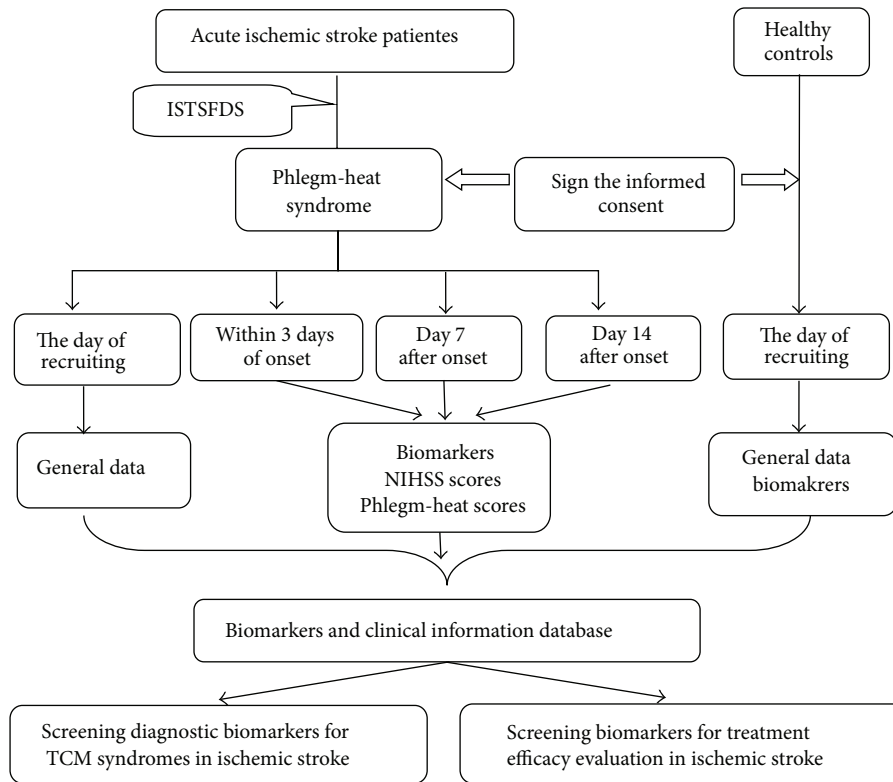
Acute ischemic stroke patientes

Healthy controls

ISTSFDS

Phlegm-heat syndrome

Sign the informed consent

The day of recruiting

Within 3 days of onset

Day 7 after onset

Day 14 after onset

The day of recruiting

General data

Biomarkers
NIHSS scores
Phlegm-heat scores

General data biomakrers

Biomarkers and clinical information database

Screening diagnostic biomarkers for TCM syndromes in ischemic stroke

Screening biomarkers for treatment efficacy evaluation in ischemic stroke